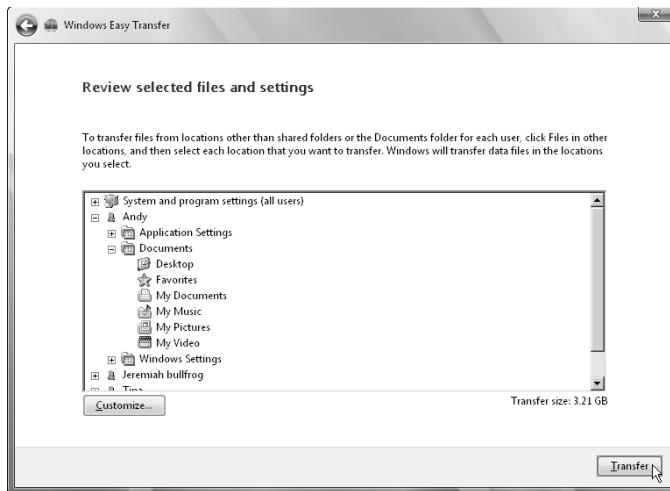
Windows Easy Transfer

Review selected files and settings

To transfer files from locations other than shared folders or the Documents folder for each user, click Files in other locations, and then select each location that you want to transfer. Windows will transfer data files in the locations you select.

System and program settings (all users)
Andy
Application Settings
Documents
Desktop
Favorites
My Documents
My Music
My Pictures
My Video
Windows Settings
Jeremiah bullfrog
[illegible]

Customize...

Transfer size: 3.21 GB

Transfer